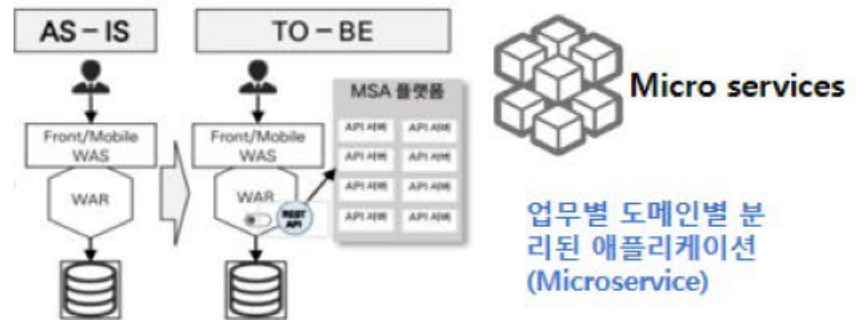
AS – IS

TO – BE

Front/Mobile WAS

WAR

Front/Mobile WAS

WAR

REST API

MSA 플랫폼

| API 서버 | API 서버 |
|---|---|
| API 서버 | API 서버 |
| API 서버 | API 서버 |
| API 서버 | API 서버 |

Micro services

업무별 도메인별 분리된 애플리케이션 (Microservice)